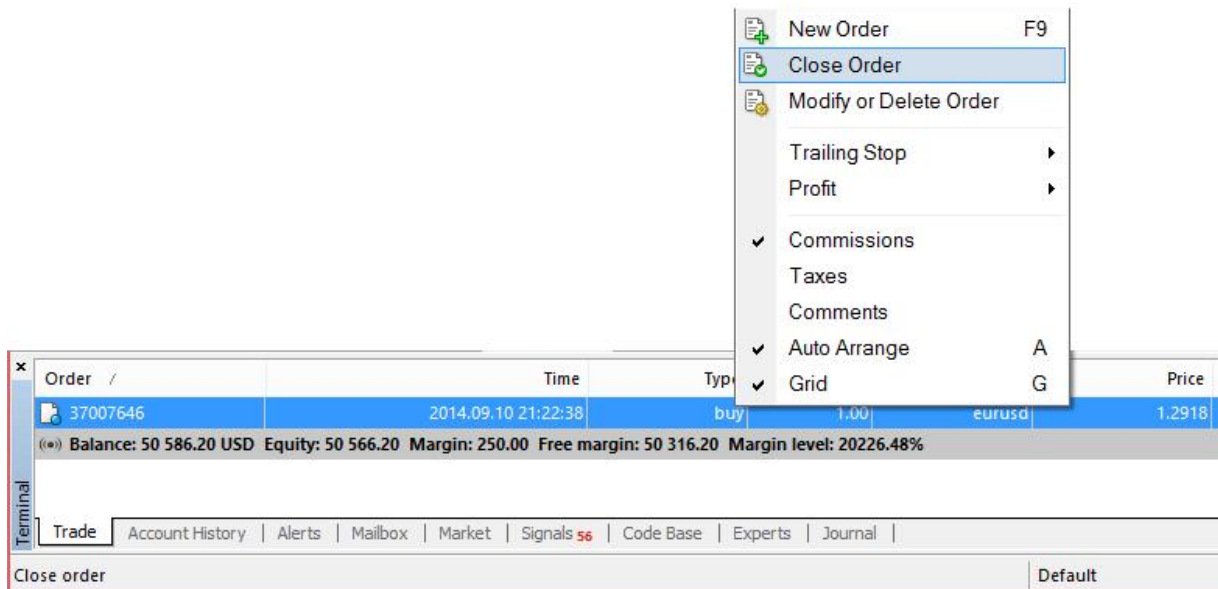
New Order F9
Close Order
Modify or Delete Order
Trailing Stop
Profit
Commissions
Taxes
Comments
Auto Arrange A
Grid G

×
Order /
Time
Typ
Price
37007646
2014.09.10 21:22:38
buy
1.00
eurusd
1.2918
Balance: 50 586.20 USD Equity: 50 566.20 Margin: 250.00 Free margin: 50 316.20 Margin level: 20226.48%
Terminal
Trade | Account History | Alerts | Mailbox | Market | Signals 56 | Code Base | Experts | Journal |
Close order
Default